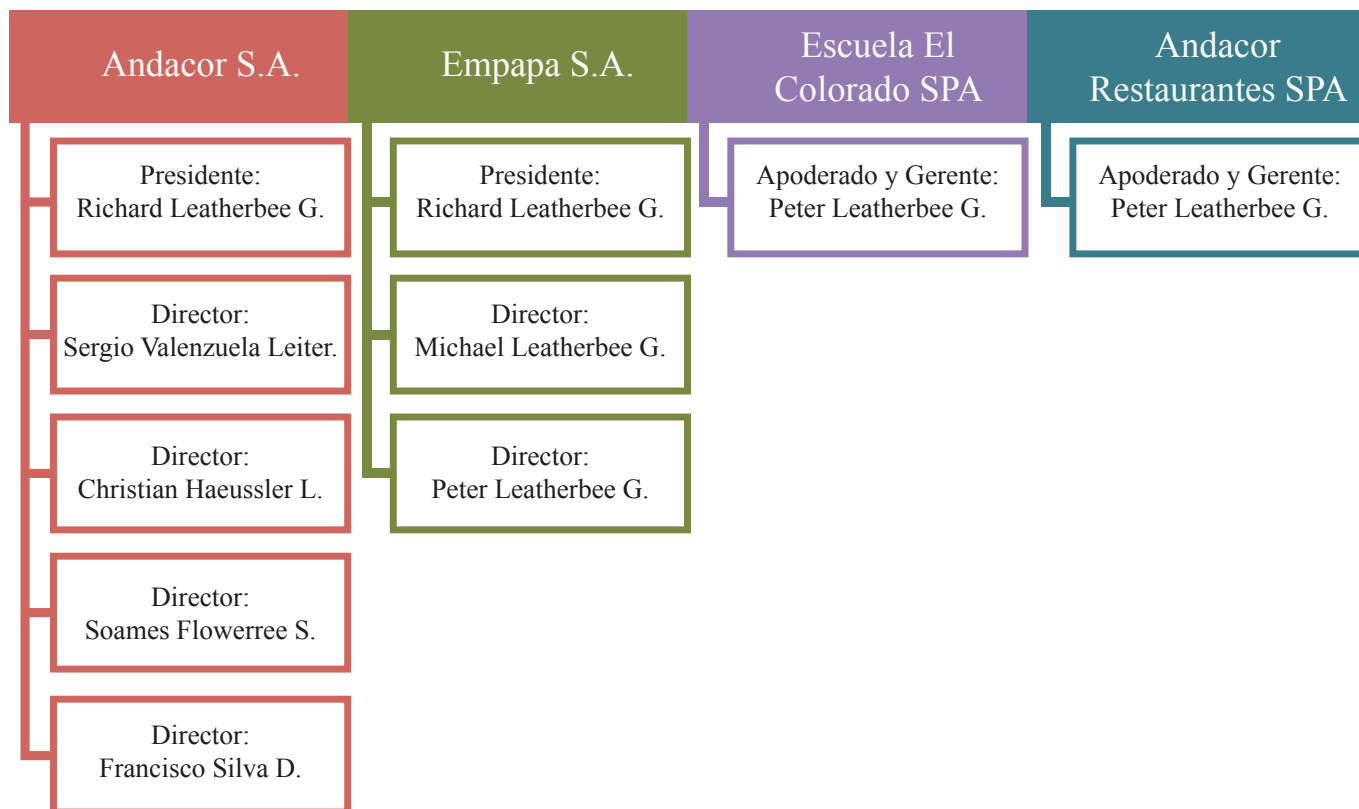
Andacor S.A.

Presidente:
Richard Leatherbee G.

Director:
Sergio Valenzuela Leiter.

Director:
Christian Haeussler L.

Director:
Soames Flowerree S.

Director:
Francisco Silva D.

Empapa S.A.

Presidente:
Richard Leatherbee G.

Director:
Michael Leatherbee G.

Director:
Peter Leatherbee G.

Escuela El Colorado SPA

Apoderado y Gerente:
Peter Leatherbee G.

Andacor Restaurantes SPA

Apoderado y Gerente:
Peter Leatherbee G.